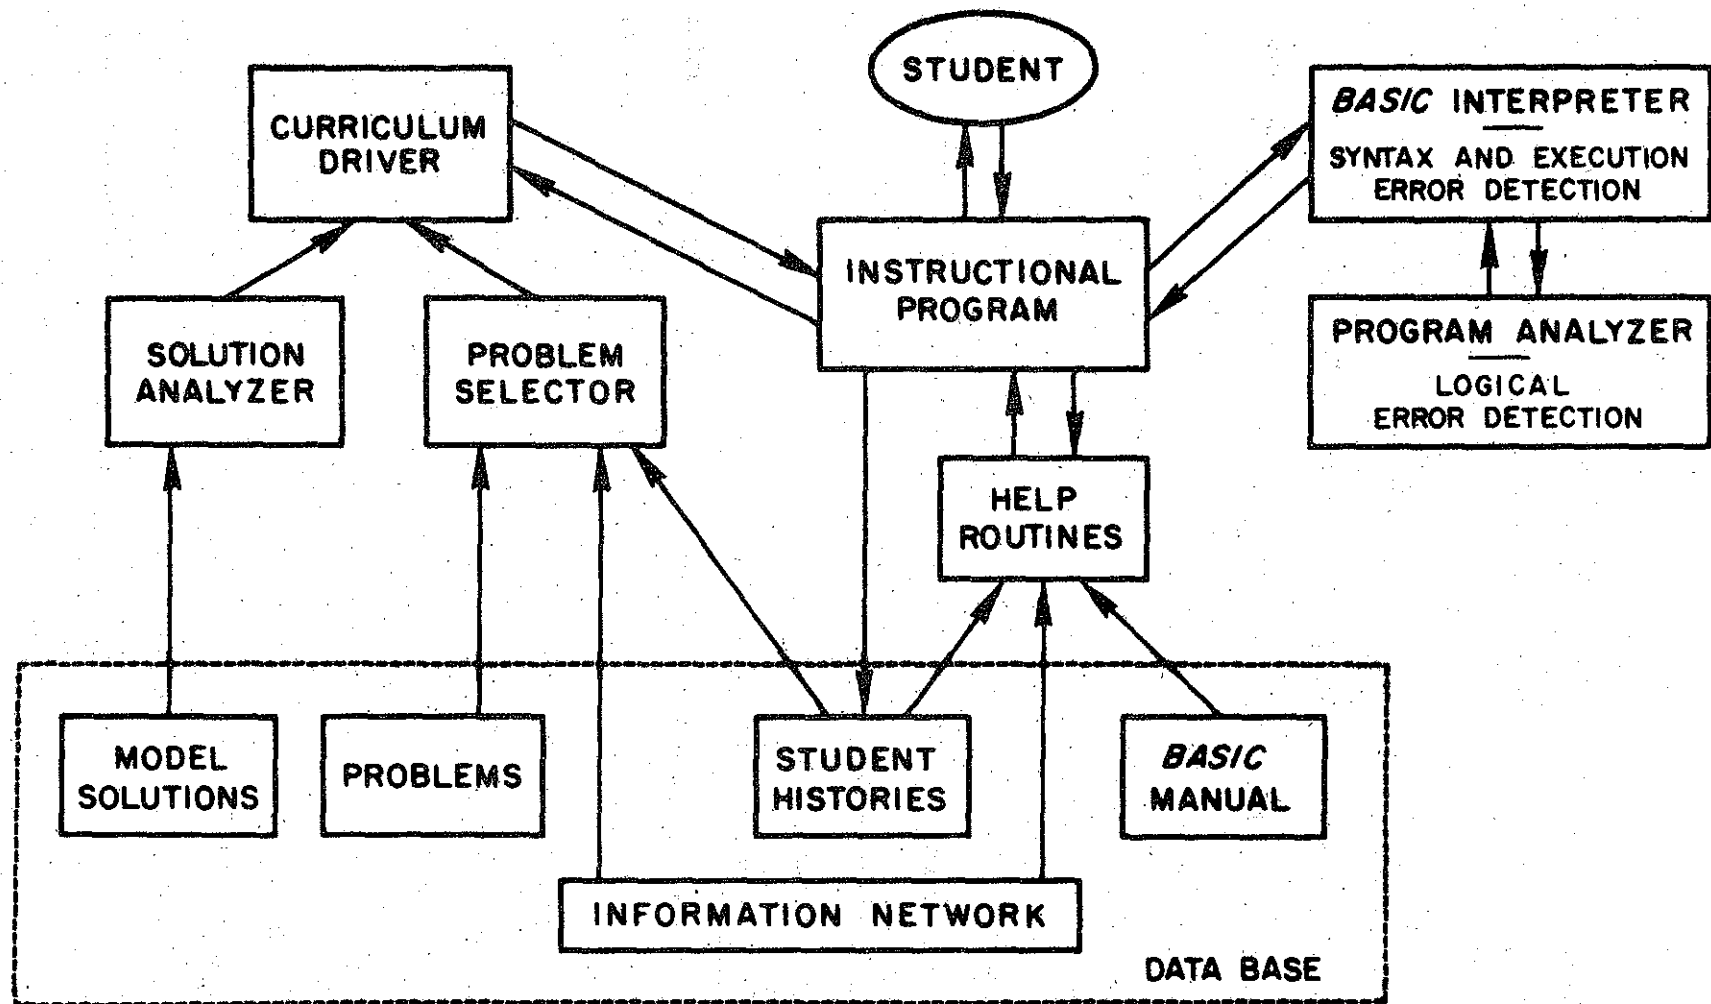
STUDENT

CURRICULUM DRIVER

BASIC INTERPRETER

SYNTAX AND EXECUTION ERROR DETECTION

INSTRUCTIONAL PROGRAM

PROGRAM ANALYZER

LOGICAL ERROR DETECTION

SOLUTION ANALYZER

PROBLEM SELECTOR

HELP ROUTINES

MODEL SOLUTIONS

PROBLEMS

STUDENT HISTORIES

BASIC MANUAL

INFORMATION NETWORK

DATA BASE